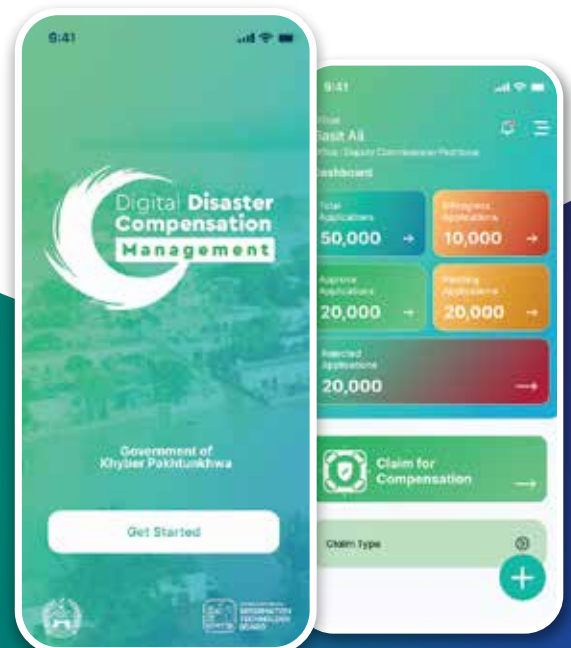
9:41

Digital Disaster Compensation Management

Government of Khyber Pakhtunkhwa

Get Started

INFORMATION TECHNOLOGY BOARD

9:41

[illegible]
Basit Ali
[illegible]: Deputy Commissioner Peshawar
Dashboard

Total Applications
50,000

In Progress Applications
10,000

Approve Applications
20,000

Pending Applications
20,000

Rejected Applications
20,000

Claim for Compensation

Claim Type